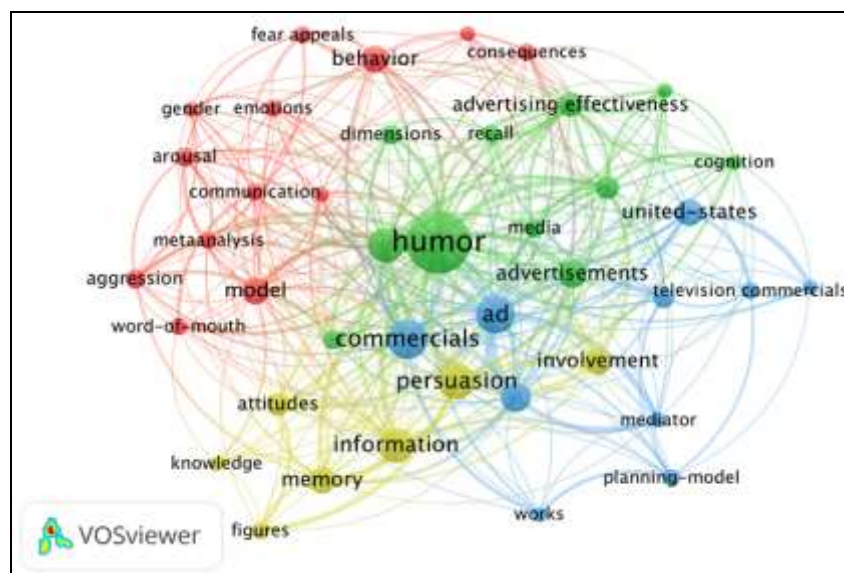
fear appeals
consequences
behavior
gender
emotions
advertising effectiveness
dimensions
recall
cognition
arousal
communication
united-states
humor
media
metaanalysis
advertisements
aggression
model
television commercials
ad
word-of-mouth
commercials
involvement
persuasion
attitudes
mediator
information
knowledge
memory
planning-model
works
figures
VOSviewer